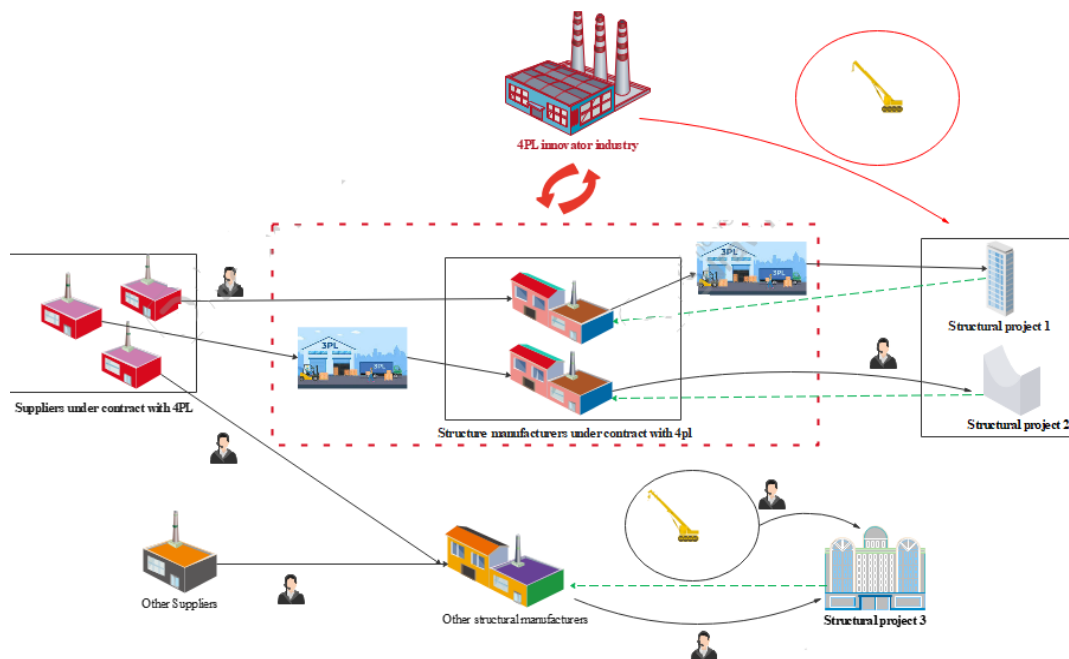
4PL innovator industry

3PL

3PL

3PL

3PL

Structural project 1

Structural project 2

Suppliers under contract with 4PL

Structure manufacturers under contract with 4pl

Other Suppliers

Other structural manufacturers

Structural project 3